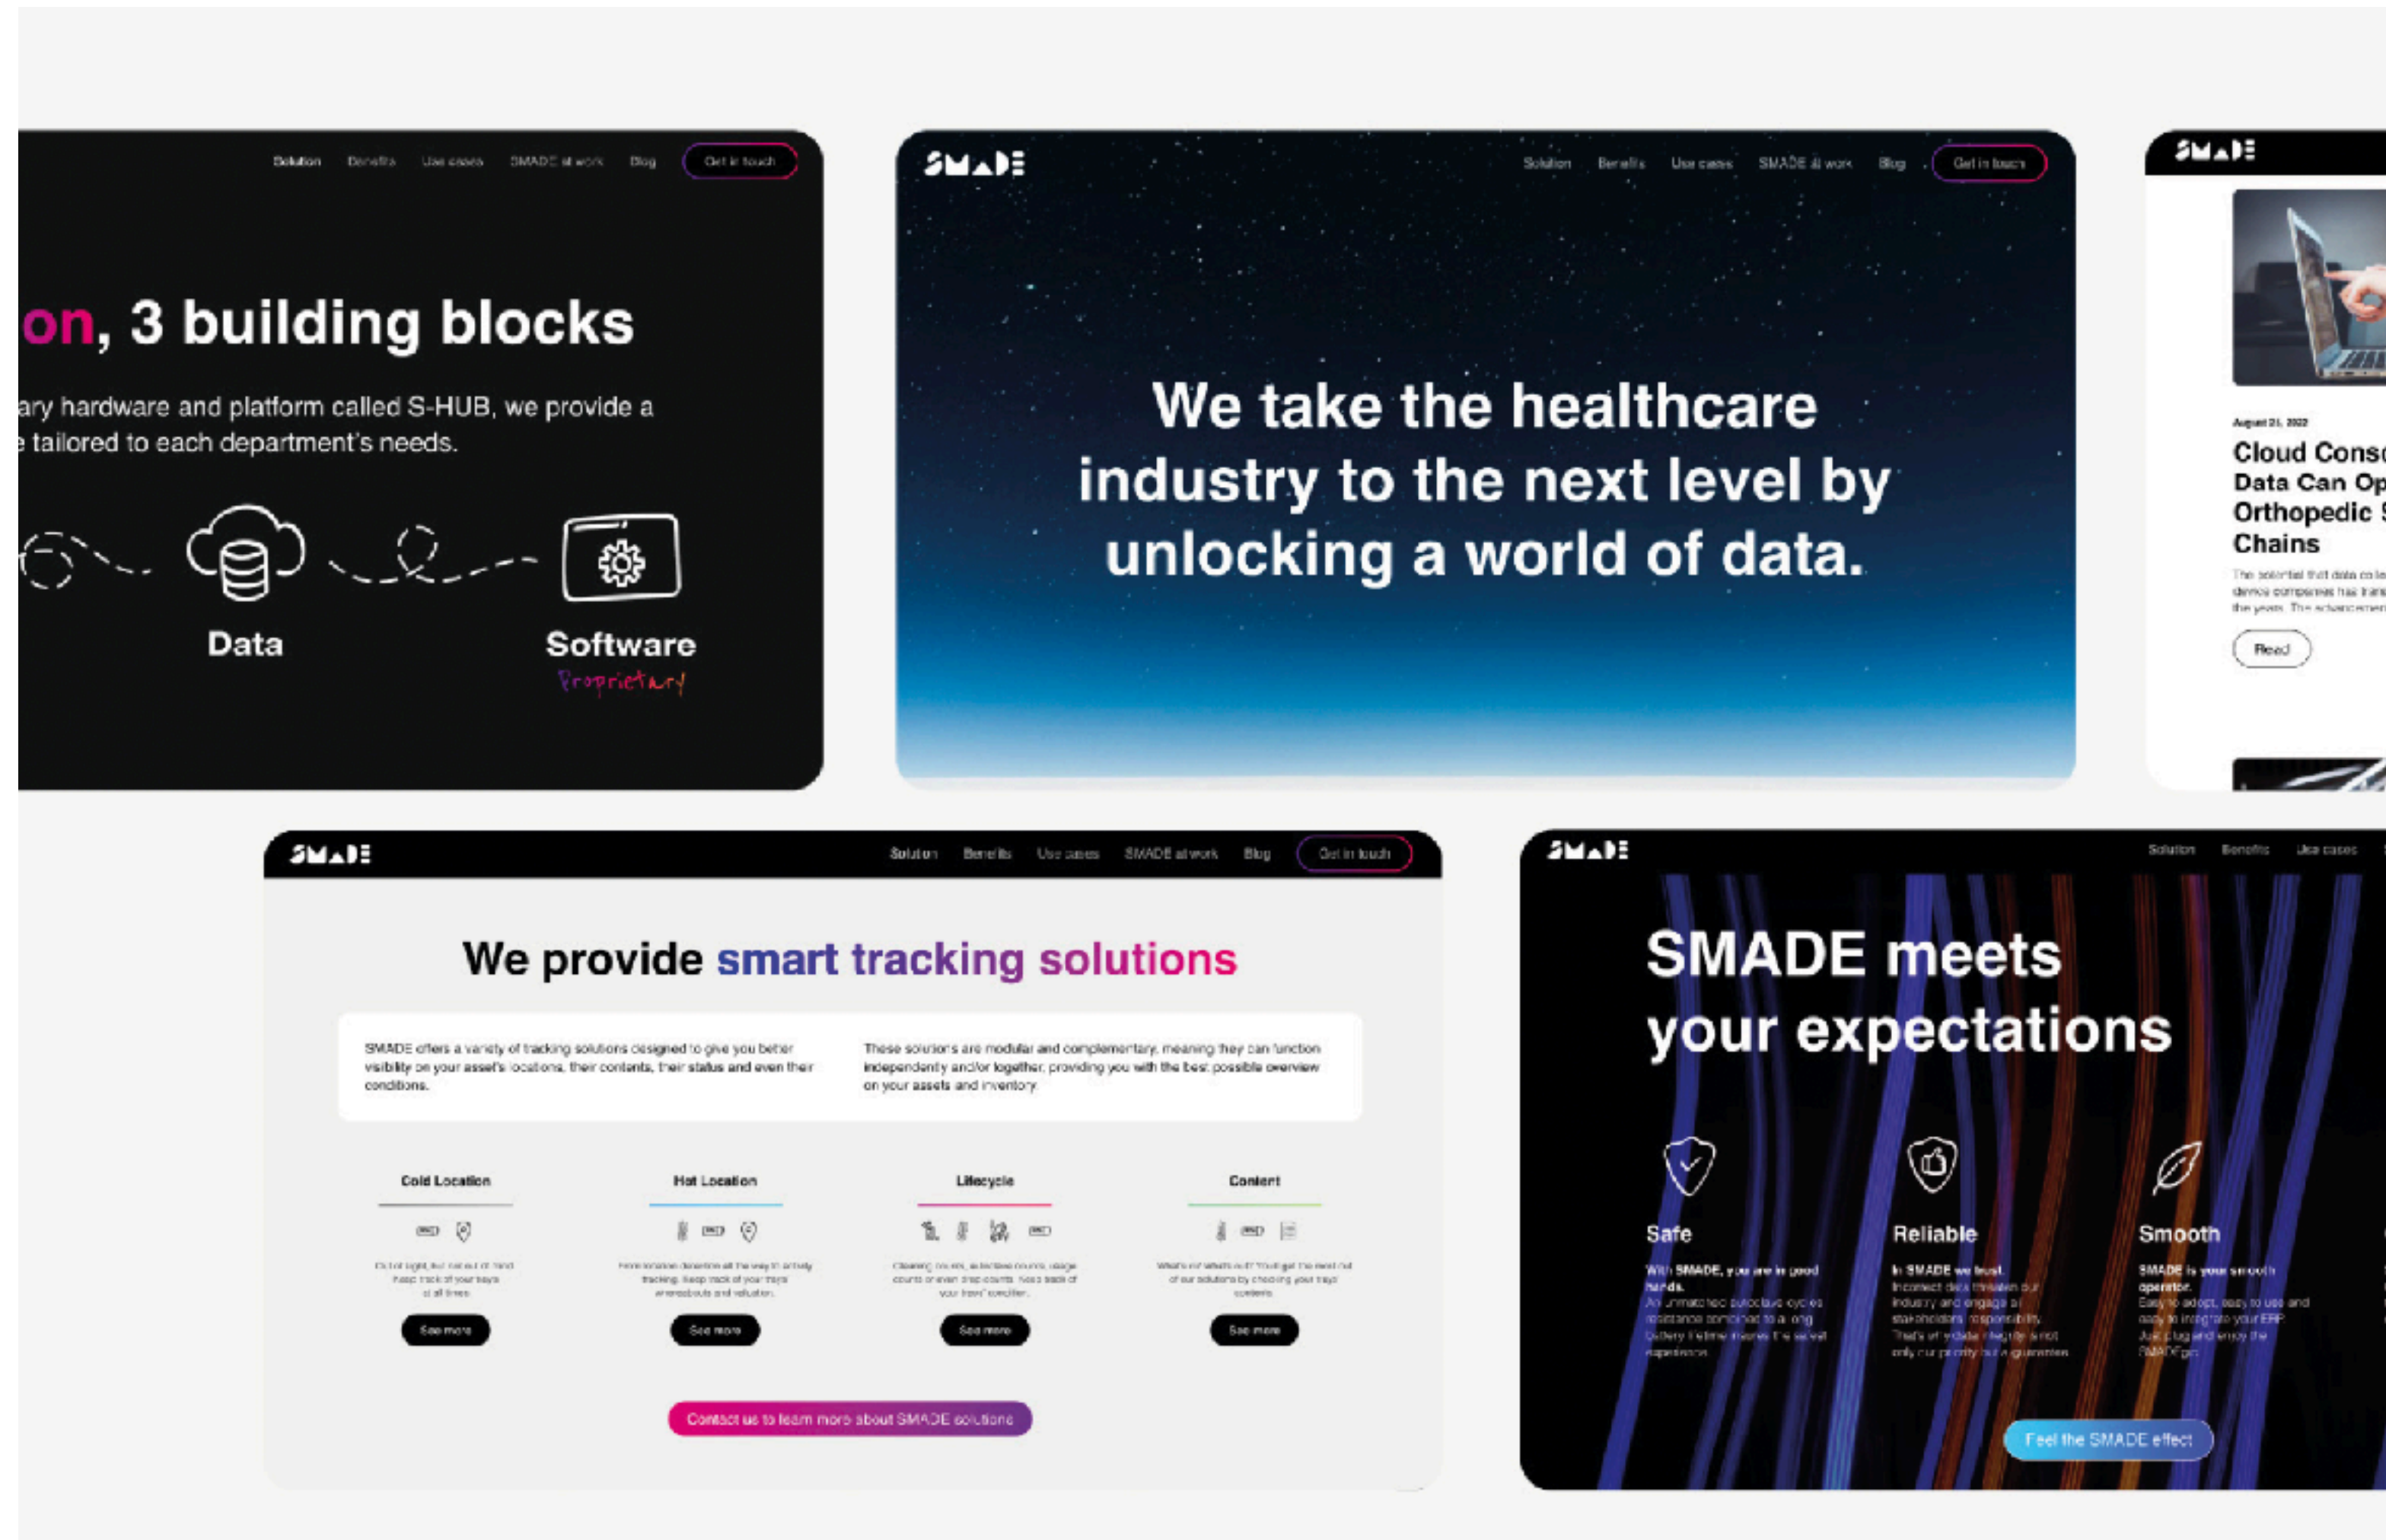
Solution Benefits Use cases SMADE at work Blog Get in touch

on, 3 building blocks

ary hardware and platform called S-HUB, we provide a tailored to each department's needs.

Data

Software
Proprietary

SMADE

Solution Benefits Use cases SMADE at work Blog Get in touch

We take the healthcare industry to the next level by unlocking a world of data.

SMADE

August 21, 2022

Cloud Cons Data Can Op Orthopedic Chains

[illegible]

Read

SMADE

Solution Benefits Use cases SMADE at work Blog Get in touch

We provide smart tracking solutions

SMADE offers a variety of tracking solutions designed to give you better visibility on your asset's locations, their contents, their status and even their conditions.

These solutions are modular and complementary, meaning they can function independently and/or together, providing you with the best possible overview on your assets and inventory.

Cold Location

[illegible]

See more

Hot Location

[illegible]

See more

Lifecycle

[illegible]

See more

Content

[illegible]

See more

Contact us to learn more about SMADE solutions

SMADE

Solution Benefits Use cases

SMADE meets your expectations

Safe

With SMADE, you are in good hands. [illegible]

Reliable

In SMADE we trust. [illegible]

Smooth

SMADE is your smooth operator. Easy to adopt, easy to use and easy to integrate into your ERP. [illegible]

Feel the SMADE effect